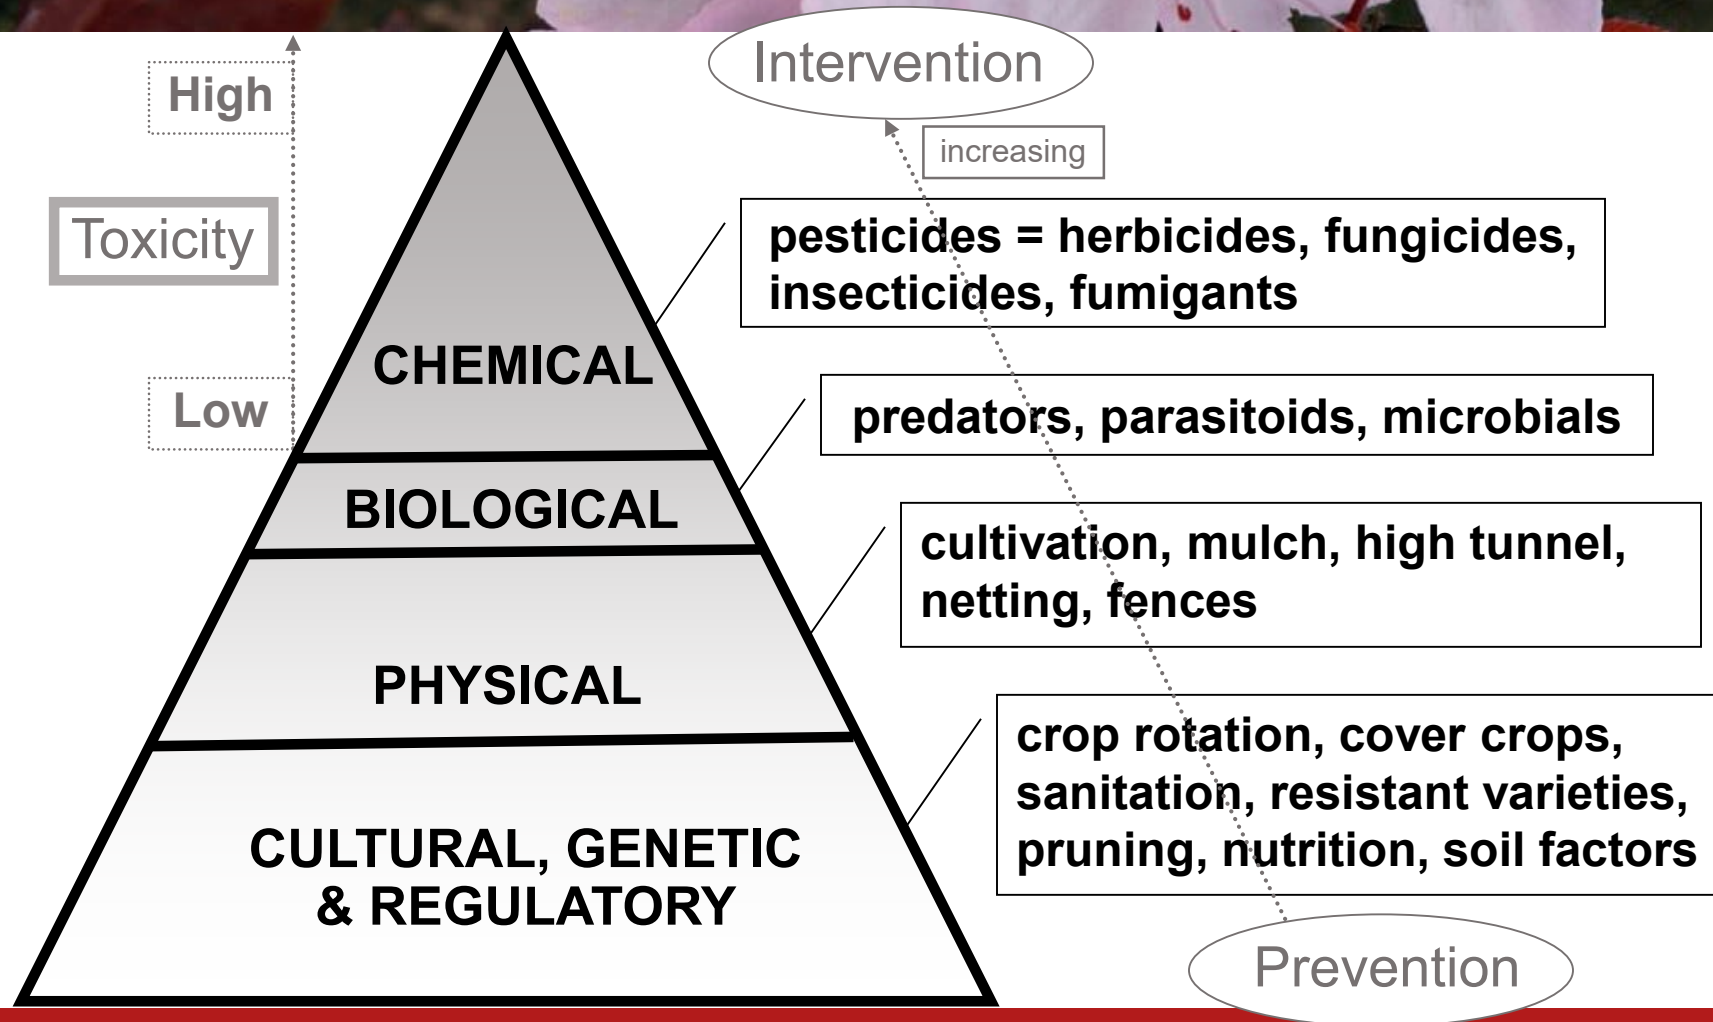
High

Toxicity

Low

Intervention

increasing

CHEMICAL

BIOLOGICAL

PHYSICAL

CULTURAL, GENETIC & REGULATORY

pesticides = herbicides, fungicides, insecticides, fumigants

predators, parasitoids, microbials

cultivation, mulch, high tunnel, netting, fences

crop rotation, cover crops, sanitation, resistant varieties, pruning, nutrition, soil factors

Prevention